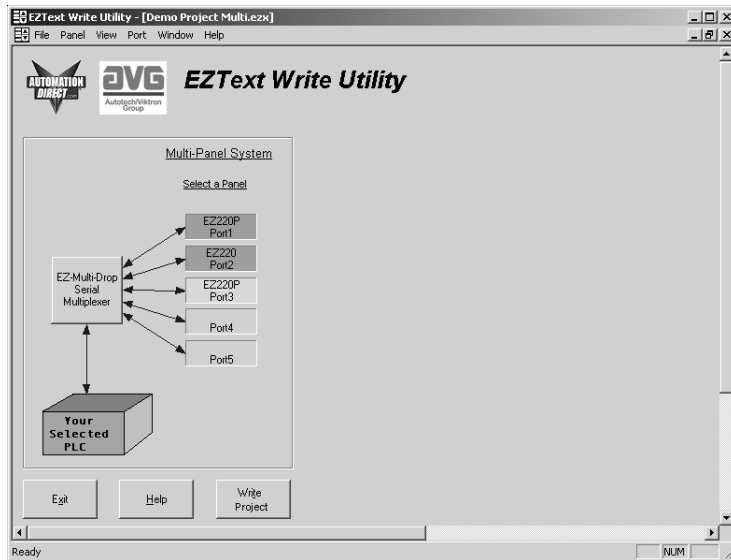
EZText Write Utility - [Demo Project Multi.ezx]
File Panel View Port Window Help

AUTOMATION DIRECT .com

AVG Autotech/Viktron Group

EZText Write Utility

Multi-Panel System

Select a Panel

EZ220P Port1

EZ220 Port2

EZ220P Port3

Port4

Port5

EZ-Multi-Drop Serial Multiplexer

Your Selected PLC

Exit

Help

Write Project

Ready

NUM